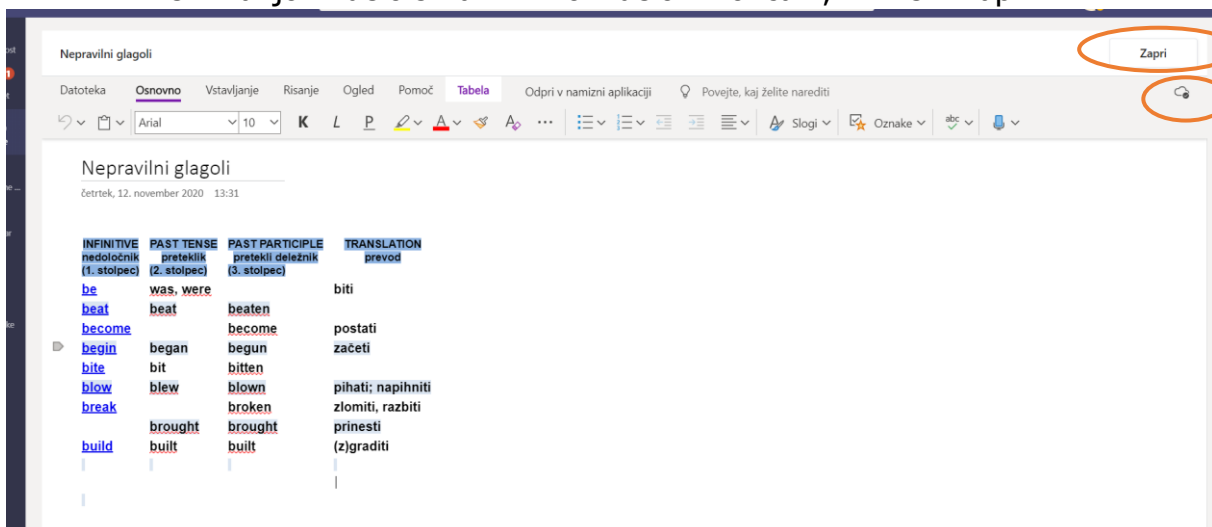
Nepravilni glagoli

Zapri

Datoteka Osnovno Vstavljanje Risanje Ogled Pomoč Tabela Odpri v namizni aplikaciji Povejte, kaj želite narediti

Arial 10 K L P Slogi Oznake

Nepravilni glagoli

četrtek, 12. november 2020 13:31

| INFINITIVE nedoločnik (1. stolpec) | PAST TENSE preteklik (2. stolpec) | PAST PARTICIPLE pretekli deležnik (3. stolpec) | TRANSLATION prevod |
|---|---|---|---|
| be | was, were | | biti |
| beat | beat | beaten | |
| become | | become | postati |
| begin | began | begun | začeti |
| bite | bit | bitten | |
| blow | blew | blown | pihati; napihniti |
| break | | broken | zlomiti, razbiti |
| | brought | brought | prinesti |
| build | built | built | (z)graditi |